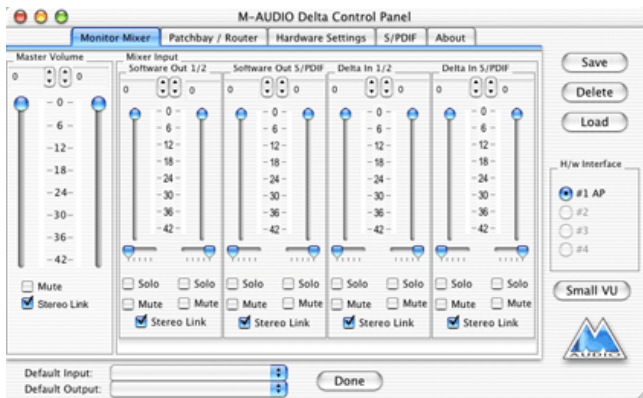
M-AUDIO Delta Control Panel

Monitor Mixer | Patchbay / Router | Hardware Settings | S/PDIF | About

Master Volume
0 0
- 0 -
- 6 -
-12-
-18-
-24-
-30-
-36-
-42-
Mute
Stereo Link

Mixer Input

Software Out 1/2
0 0
- 0 -
- 6 -
-12-
-18-
-24-
-30-
-36-
-42-
Solo Solo
Mute Mute
Stereo Link

Software Out S/PDIF
0 0
- 0 -
- 6 -
-12-
-18-
-24-
-30-
-36-
-42-
Solo Solo
Mute Mute
Stereo Link

Delta In 1/2
0 0
- 0 -
- 6 -
-12-
-18-
-24-
-30-
-36-
-42-
Solo Solo
Mute Mute
Stereo Link

Delta In S/PDIF
0 0
- 0 -
- 6 -
-12-
-18-
-24-
-30-
-36-
-42-
Solo Solo
Mute Mute
Stereo Link

Save
Delete
Load

H/w Interface
#1 AP
#2
#3
#4

Small VU

Default Input:
Default Output:
Done